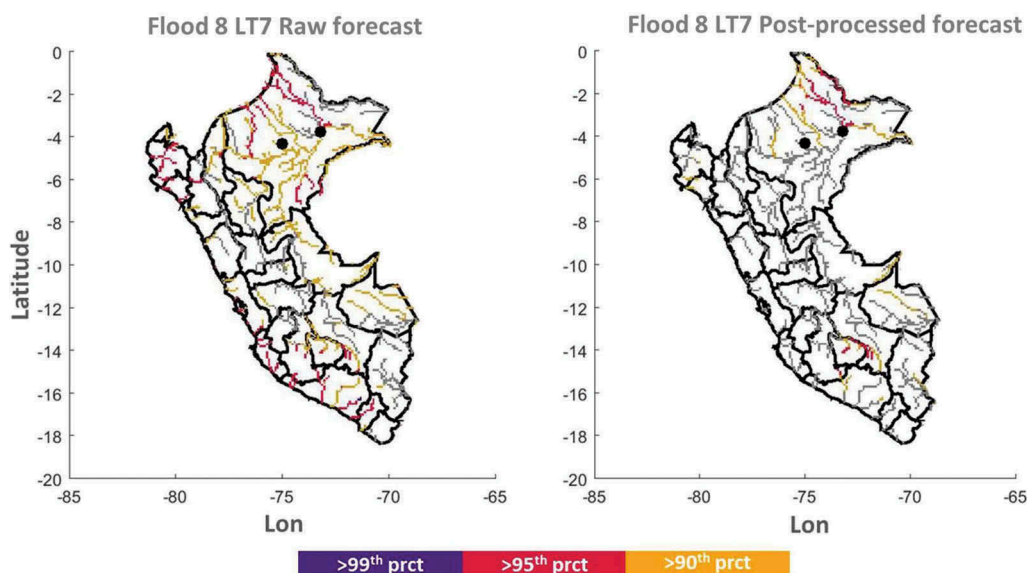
Flood 8 LT7 Raw forecast

Latitude

0
-2
-4
-6
-8
-10
-12
-14
-16
-18
-20

-85 -80 -75 -70 -65

Lon

Flood 8 LT7 Post-processed forecast

0
-2
-4
-6
-8
-10
-12
-14
-16
-18
-20

-85 -80 -75 -70 -65

Lon

>99$^{th}$ prct | >95$^{th}$ prct | >90$^{th}$ prct